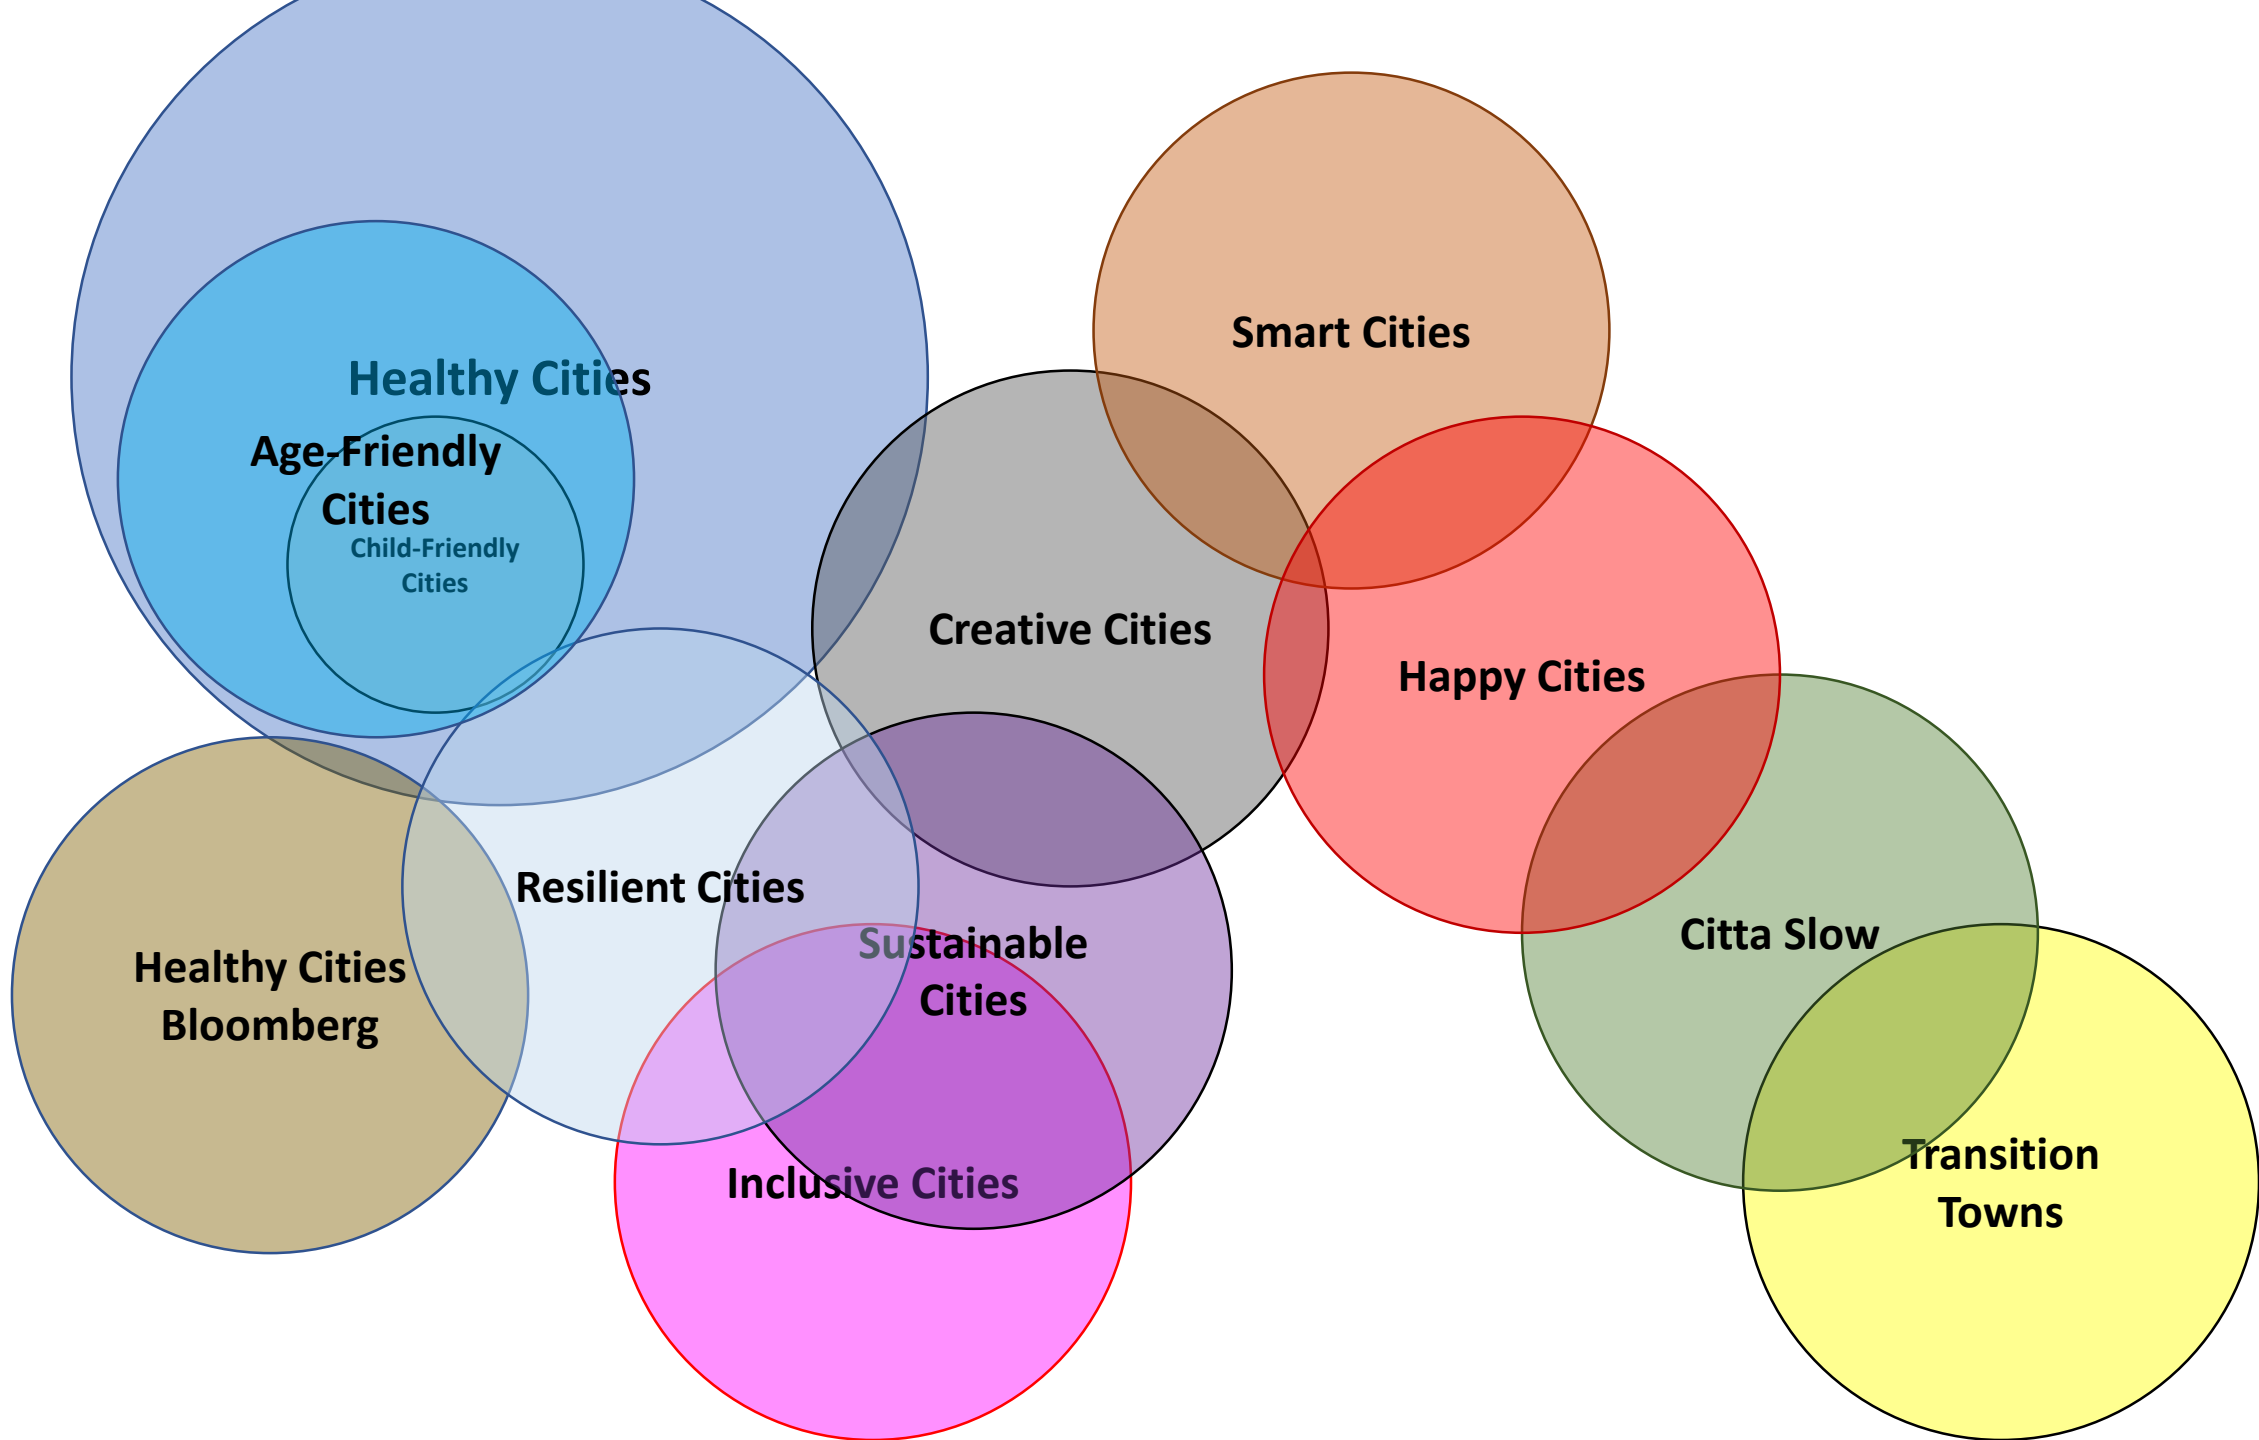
Healthy Cities

Age-Friendly Cities

Child-Friendly Cities

Smart Cities

Creative Cities

Happy Cities

Resilient Cities

Healthy Cities Bloomberg

Sustainable Cities

Citta Slow

Inclusive Cities

Transition Towns